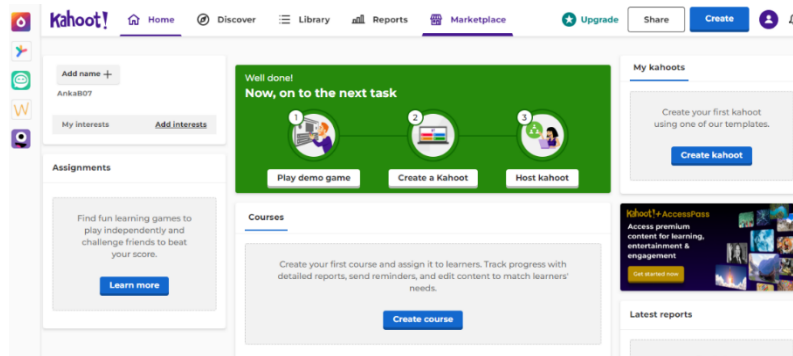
Kahoot! Home Discover Library Reports Marketplace Upgrade Share Create

Add name +
Anka807

My interests Add interests

Assignments

Find fun learning games to play independently and challenge friends to beat your score.

Learn more

Well done!
Now, on to the next task

1 Play demo game
2 Create a Kahoot
3 Host kahoot

Courses

Create your first course and assign it to learners. Track progress with detailed reports, send reminders, and edit content to match learners' needs.

Create course

My kahoots

Create your first kahoot using one of our templates.

Create kahoot

Kahoot!+AccessPass
Access premium content for learning, entertainment & engagement

Get started now

Latest reports